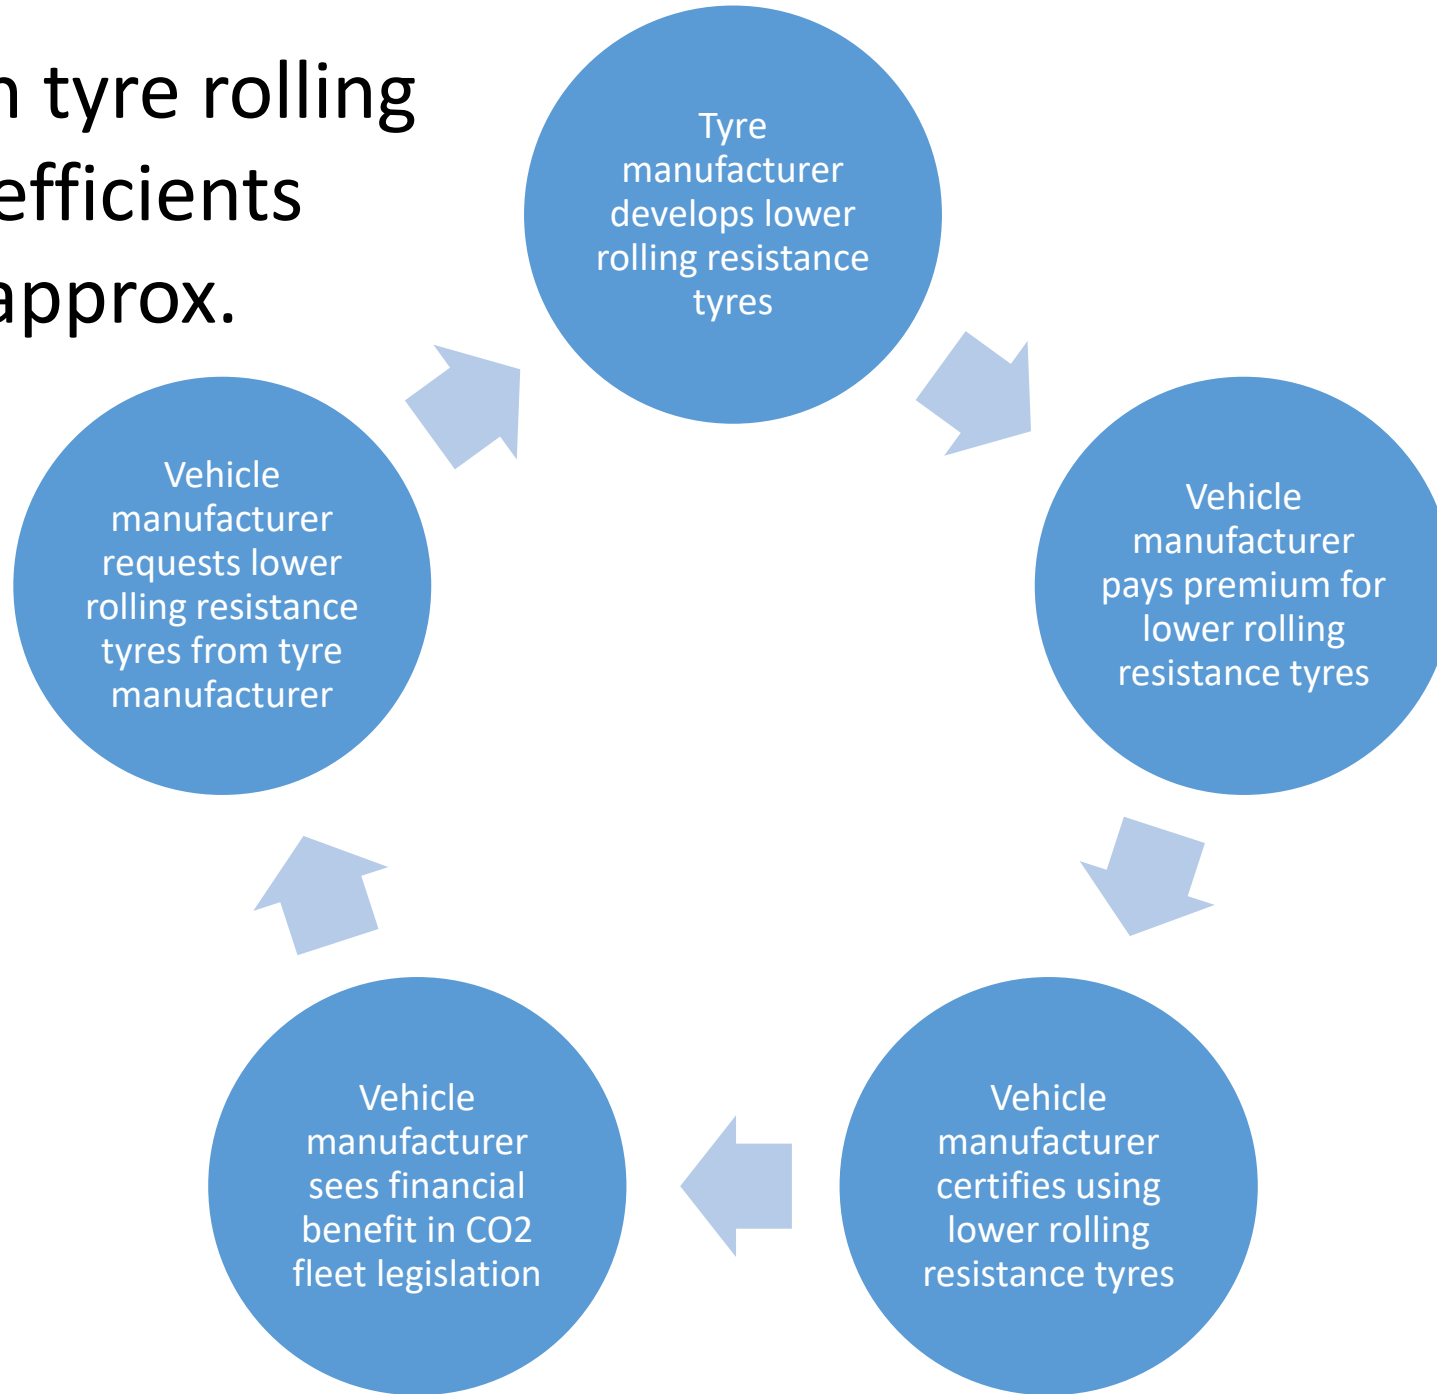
n tyre rolling
efficients
approx.

Tyre manufacturer develops lower rolling resistance tyres

Vehicle manufacturer pays premium for lower rolling resistance tyres

Vehicle manufacturer certifies using lower rolling resistance tyres

Vehicle manufacturer sees financial benefit in CO2 fleet legislation

Vehicle manufacturer requests lower rolling resistance tyres from tyre manufacturer